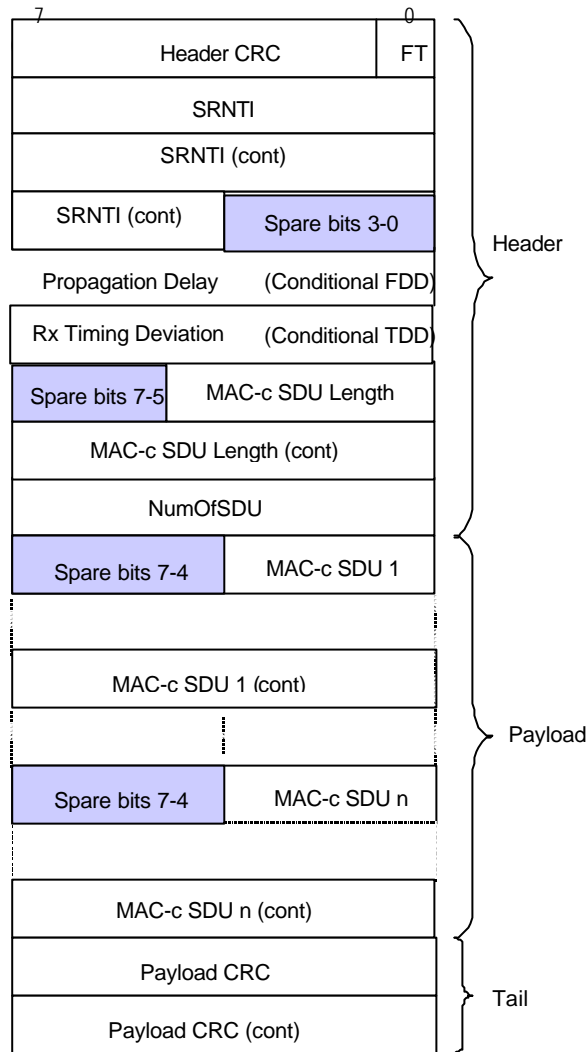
7

0

Header CRC

FT

SRNTI

SRNTI (cont)

SRNTI (cont)

Spare bits 3-0

Propagation Delay

(Conditional FDD)

Rx Timing Deviation

(Conditional TDD)

Spare bits 7-5

MAC-c SDU Length

MAC-c SDU Length (cont)

NumOfSDU

Spare bits 7-4

MAC-c SDU 1

MAC-c SDU 1 (cont)

Spare bits 7-4

MAC-c SDU n

MAC-c SDU n (cont)

Payload CRC

Payload CRC (cont)

Header

Payload

Tail